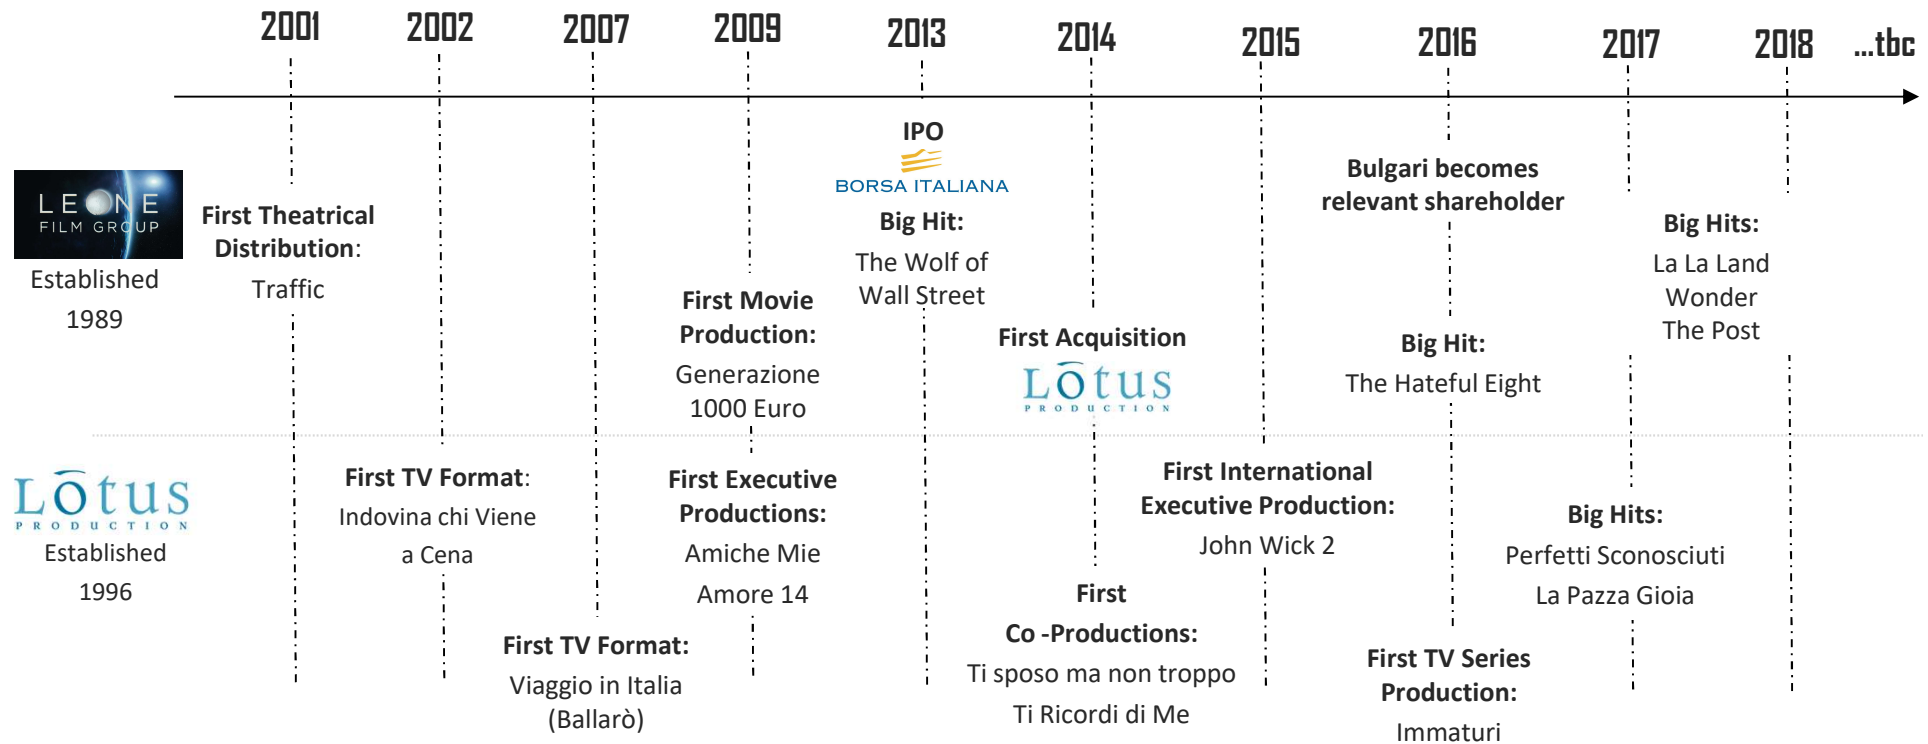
2001 2002 2007 2009 2013 2014 2015 2016 2017 2018 ...tbc

LEONE FILM GROUP
Established 1989

First Theatrical Distribution:
Traffic

First Movie Production:
Generazione 1000 Euro

IPO
BORSA ITALIANA
Big Hit:
The Wolf of Wall Street

First Acquisition
Lotus PRODUCTION

Bulgari becomes relevant shareholder

Big Hit:
The Hateful Eight

Big Hits:
La La Land
Wonder
The Post

Lotus PRODUCTION
Established 1996

First TV Format:
Indovina chi Viene a Cena

First TV Format:
Viaggio in Italia (Ballarò)

First Executive Productions:
Amiche Mie
Amore 14

First Co -Productions:
Ti sposo ma non troppo
Ti Ricordi di Me

First International Executive Production:
John Wick 2

First TV Series Production:
Immaturi

Big Hits:
Perfetti Sconosciuti
La Pazza Gioia